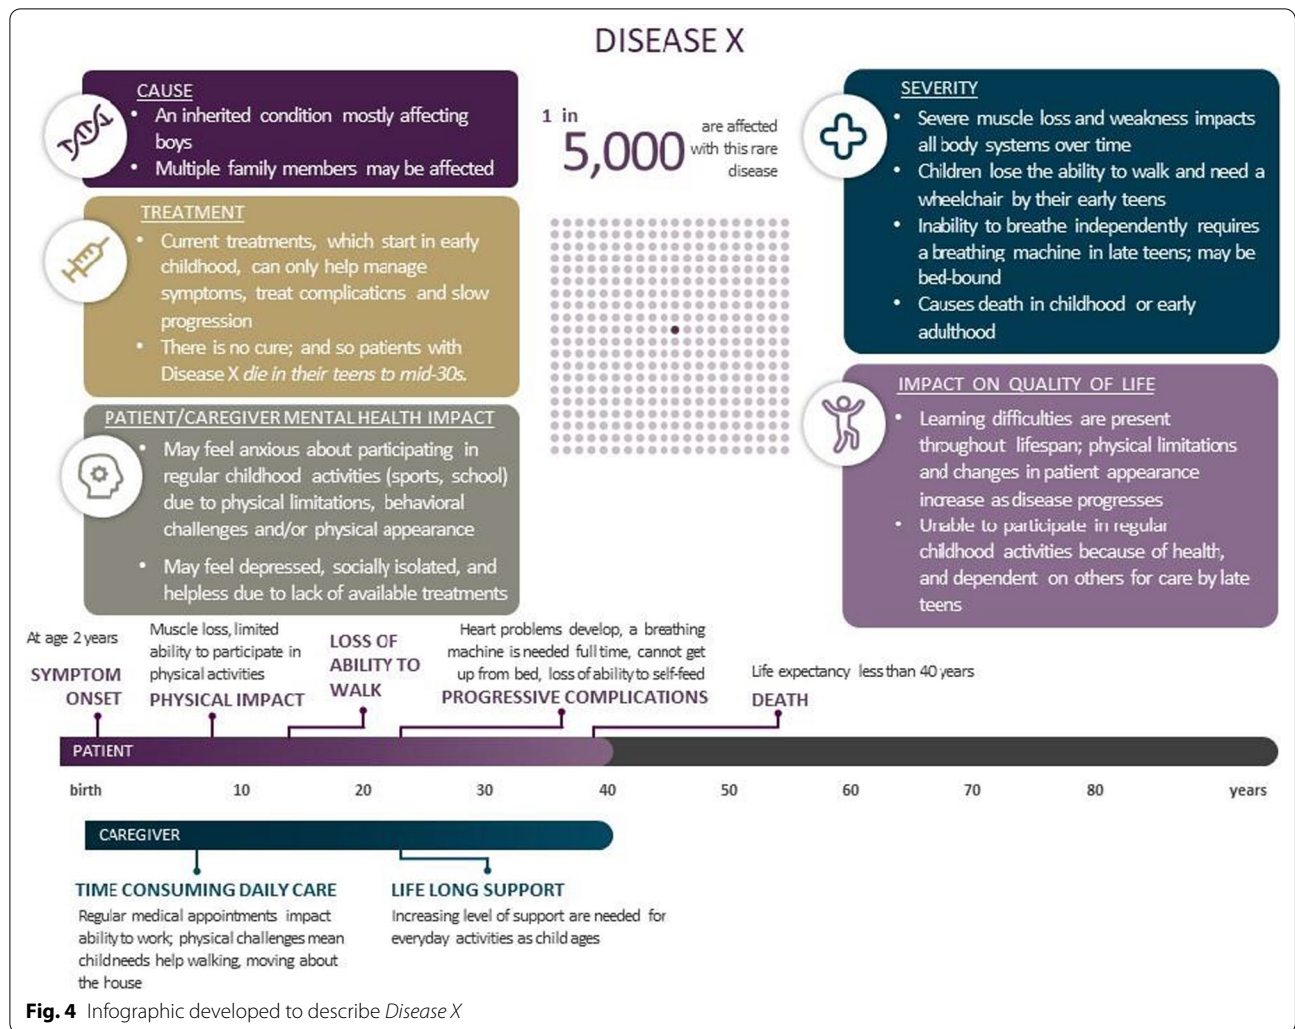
DISEASE X

CAUSE
• An inherited condition mostly affecting boys
• Multiple family members may be affected

TREATMENT
• Current treatments, which start in early childhood, can only help manage symptoms, treat complications and slow progression
• There is no cure; and so patients with Disease X *die in their teens to mid-30s.*

PATIENT/CAREGIVER MENTAL HEALTH IMPACT
• May feel anxious about participating in regular childhood activities (sports, school) due to physical limitations, behavioral challenges and/or physical appearance
• May feel depressed, socially isolated, and helpless due to lack of available treatments

1 in 5,000 are affected with this rare disease

SEVERITY
• Severe muscle loss and weakness impacts all body systems over time
• Children lose the ability to walk and need a wheelchair by their early teens
• Inability to breathe independently requires a breathing machine in late teens; may be bed-bound
• Causes death in childhood or early adulthood

IMPACT ON QUALITY OF LIFE
• Learning difficulties are present throughout lifespan; physical limitations and changes in patient appearance increase as disease progresses
• Unable to participate in regular childhood activities because of health, and dependent on others for care by late teens

At age 2 years
SYMPTOM ONSET

Muscle loss, limited ability to participate in physical activities
PHYSICAL IMPACT

LOSS OF ABILITY TO WALK

Heart problems develop, a breathing machine is needed full time, cannot get up from bed, loss of ability to self-feed
PROGRESSIVE COMPLICATIONS

Life expectancy less than 40 years
DEATH

PATIENT

birth 10 20 30 40 50 60 70 80 years

CAREGIVER

TIME CONSUMING DAILY CARE
Regular medical appointments impact ability to work; physical challenges mean child needs help walking, moving about the house

LIFE LONG SUPPORT
Increasing level of support are needed for everyday activities as child ages

**Fig. 4** Infographic developed to describe *Disease X*